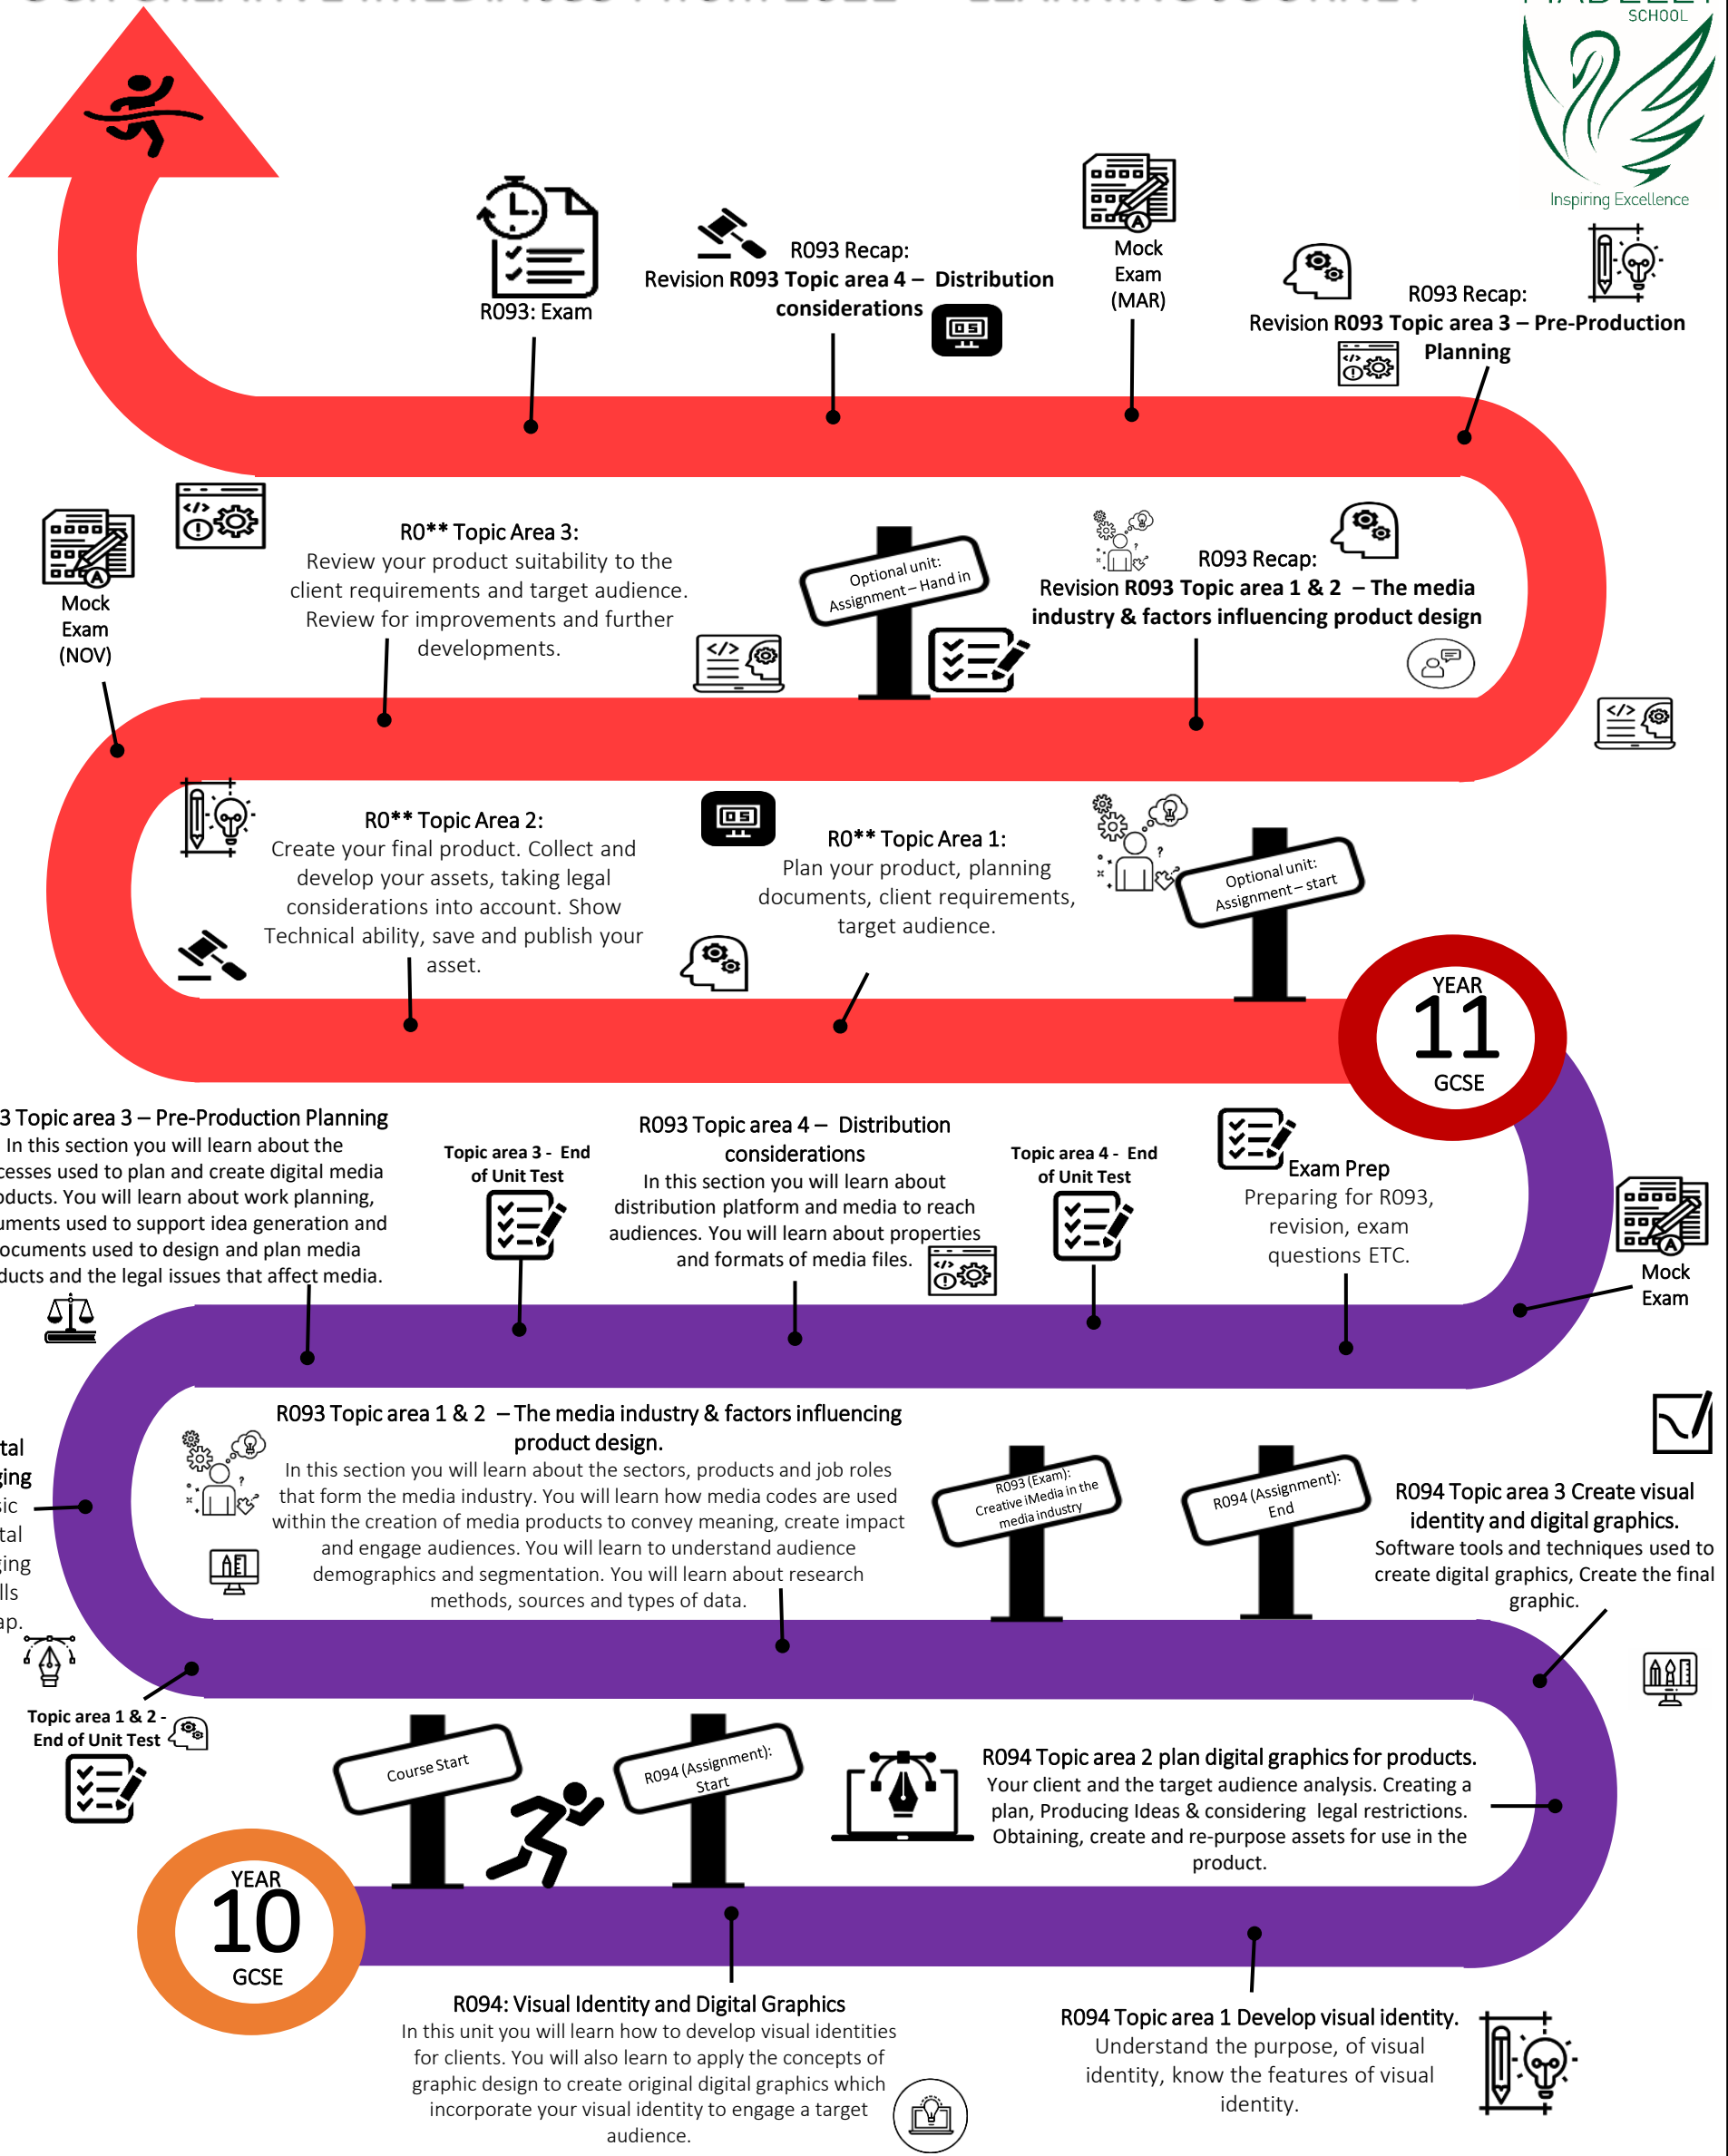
SCHOOL

Inspiring Excellence

R093: Exam

R093 Recap:
Revision R093 Topic area 4 – Distribution considerations

Mock Exam (MAR)

R093 Recap:
Revision R093 Topic area 3 – Pre-Production Planning

Mock Exam (NOV)

R0** Topic Area 3:
Review your product suitability to the client requirements and target audience. Review for improvements and further developments.

Optional unit: Assignment – Hand in

R093 Recap:
Revision R093 Topic area 1 & 2 – The media industry & factors influencing product design

R0** Topic Area 2:
Create your final product. Collect and develop your assets, taking legal considerations into account. Show Technical ability, save and publish your asset.

R0** Topic Area 1:
Plan your product, planning documents, client requirements, target audience.

Optional unit: Assignment – start

YEAR 11 GCSE

3 Topic area 3 – Pre-Production Planning
In this section you will learn about the cesses used to plan and create digital media oducts. You will learn about work planning, uments used to support idea generation and ocuments used to design and plan media ducts and the legal issues that affect media.

Topic area 3 - End of Unit Test

R093 Topic area 4 – Distribution considerations
In this section you will learn about distribution platform and media to reach audiences. You will learn about properties and formats of media files.

Topic area 4 - End of Unit Test

Exam Prep
Preparing for R093, revision, exam questions ETC.

Mock Exam

tal
ging
sic
tal
ging
lls
ap.

R093 Topic area 1 & 2 – The media industry & factors influencing product design.
In this section you will learn about the sectors, products and job roles that form the media industry. You will learn how media codes are used within the creation of media products to convey meaning, create impact and engage audiences. You will learn to understand audience demographics and segmentation. You will learn about research methods, sources and types of data.

R093 (Exam): Creative iMedia in the media industry

R094 (Assignment): End

R094 Topic area 3 Create visual identity and digital graphics.
Software tools and techniques used to create digital graphics, Create the final graphic.

Topic area 1 & 2 - End of Unit Test

Course Start

R094 (Assignment): Start

R094 Topic area 2 plan digital graphics for products.
Your client and the target audience analysis. Creating a plan, Producing Ideas & considering legal restrictions. Obtaining, create and re-purpose assets for use in the product.

YEAR 10 GCSE

R094: Visual Identity and Digital Graphics
In this unit you will learn how to develop visual identities for clients. You will also learn to apply the concepts of graphic design to create original digital graphics which incorporate your visual identity to engage a target audience.

R094 Topic area 1 Develop visual identity.
Understand the purpose, of visual identity, know the features of visual identity.